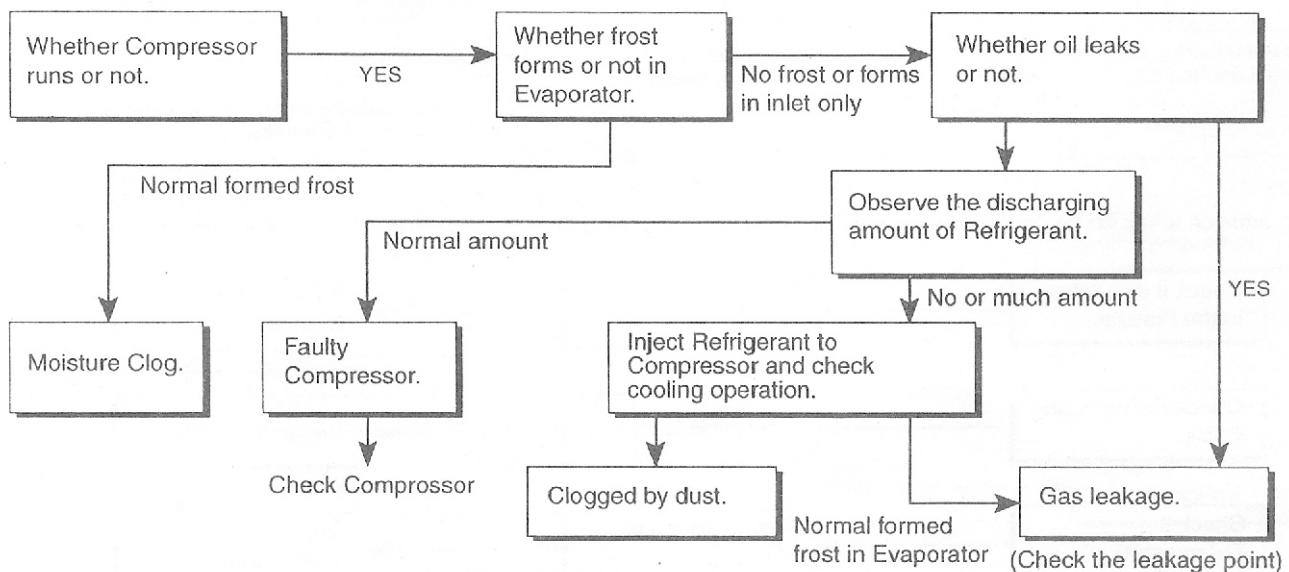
Whether Compressor runs or not.

YES

Whether frost forms or not in Evaporator.

No frost or forms in inlet only

Whether oil leaks or not.

Normal formed frost

Observe the discharging amount of Refrigerant.

Normal amount

No or much amount

YES

Moisture Clog.

Faulty Compressor.

Inject Refrigerant to Compressor and check cooling operation.

Check Compressor

Clogged by dust.

Normal formed frost in Evaporator

Gas leakage.

(Check the leakage point)